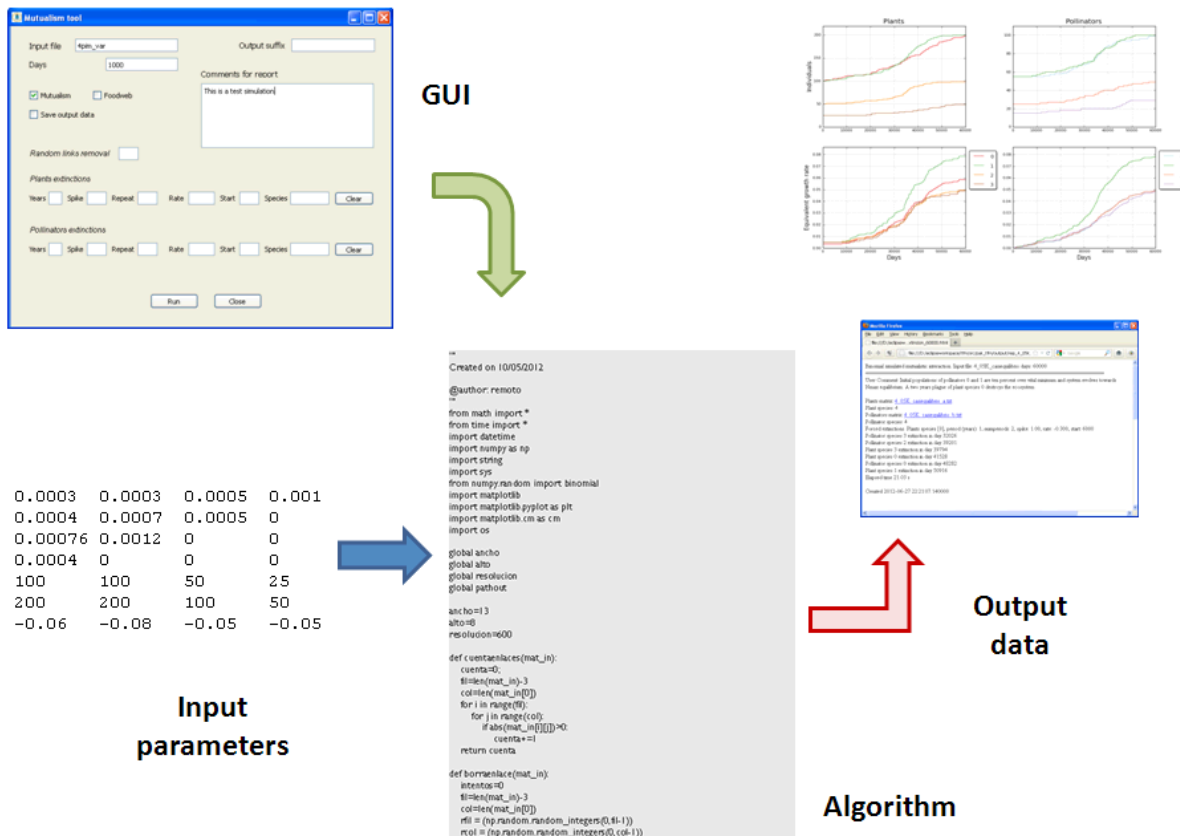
Mutualism tool

Input file 4pim_var

Output suffix

Days 1000

Comments for report

Mutualism Foodweb

This is a test simulation

Save output data

Random links removal

Plants extinctions

Years Spike Repeat Rate Start Species Clear

Pollinators extinctions

Years Spike Repeat Rate Start Species Clear

Run Close

GUI

Plants

Pollinators

Individuals

Equivalent growth rate

Days

Days

0.0003 0.0003 0.0005 0.001
0.0004 0.0007 0.0005 0
0.00076 0.0012 0 0
0.0004 0 0 0
100 100 50 25
200 200 100 50
-0.06 -0.08 -0.05 -0.05

Input parameters

'''
Created on 10/05/2012

@author: remoto
'''
from math import *
from time import *
import datetime
import numpy as np
import string
import sys
from numpy.random import binomial
import matplotlib
import matplotlib.pyplot as plt
import matplotlib.cm as cm
import os

global ancho
global alto
global resolucion
global pathout

ancho=13
alto=8
resolucion=600

def cuentaenlaces(mat_in):
    cuenta=0;
    fil=len(mat_in)-3
    col=len(mat_in[0])
    for i in range(fil):
        for j in range(col):
            if abs(mat_in[i][j])>0:
                cuenta+=1
    return cuenta

def borraenlace(mat_in):
    intentos=0
    fil=len(mat_in)-3
    col=len(mat_in[0])
    rfil = (np.random.random_integers(0,fil-1))
    rcol = (np.random.random_integers(0,col-1))

Algorithm

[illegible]

Output data